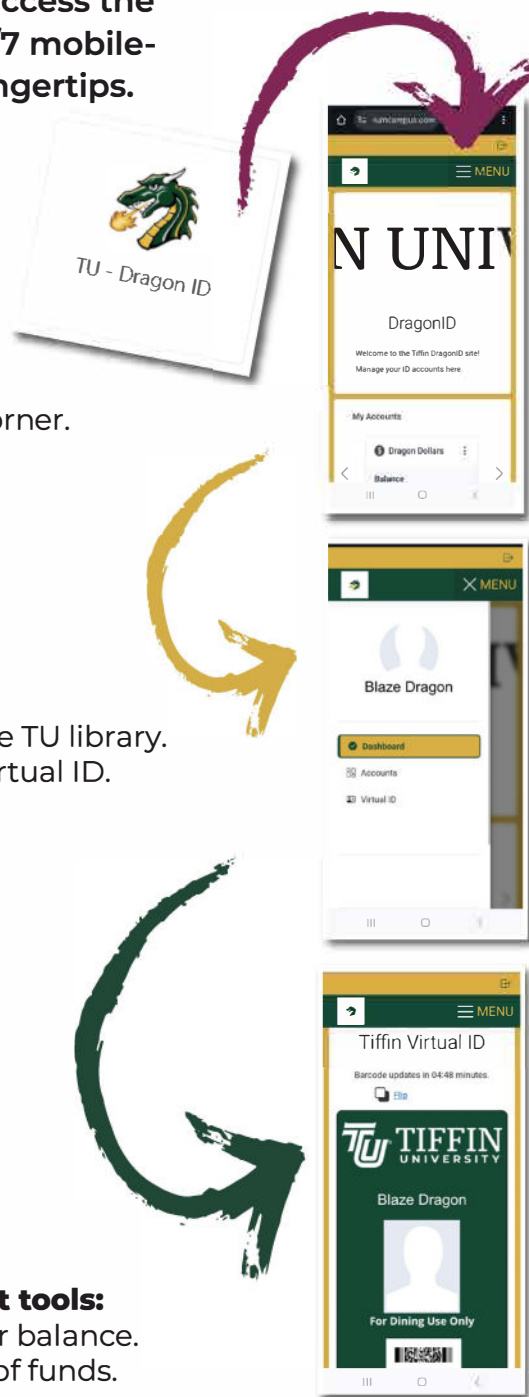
ccess the
7 mobile-
ngertips.

TU - Dragon ID

orner.

e TU library.
rtual ID.

t tools:
r balance.
of funds.

N UNIV

DragonID

Welcome to the Tiffin DragonID site!
Manage your ID accounts here.

My Accounts

Dragon Dollars

Balance

MENU

Blaze Dragon

Dashboard

Accounts

Virtual ID

MENU

MENU

Tiffin Virtual ID

Barcode updates in 04:48 minutes.

Flip

TIFFIN
UNIVERSITY

Blaze Dragon

For Dining Use Only